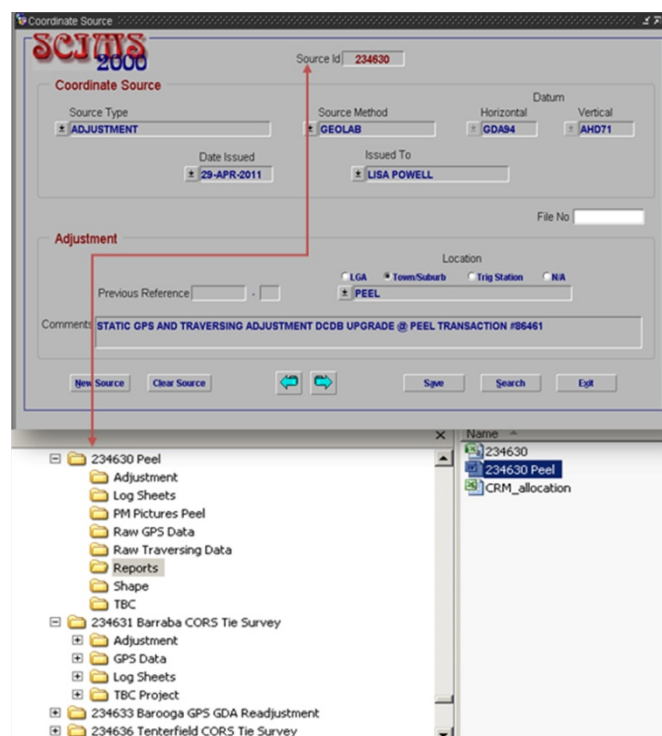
Coordinate Source

SCIMS 2000

Source Id 234630

Coordinate Source

Datum

Source Type
ADJUSTMENT

Source Method
GEOLAB

Horizontal
GDA94

Vertical
AHD71

Date Issued
29-APR-2011

Issued To
LISA POWELL

File No

Adjustment

Location

LGA Town/Suburb Trig Station N/A

Previous Reference -

PEEL

Comments STATIC GPS AND TRAVERSING ADJUSTMENT DCDB UPGRADE @ PEEL TRANSACTION #86461

New Source Clear Source Save Search Exit

234630 Peel
Adjustment
Log Sheets
PM Pictures Peel
Raw GPS Data
Raw Traversing Data
Reports
Shape
TBC
234631 Barraba CORS Tie Survey
Adjustment
GPS Data
Log Sheets
TBC Project
234633 Barooga GPS GDA Readjustment
234636 Tenterfield CORS Tie Survey

Name
234630
234630 Peel
CRM_allocation